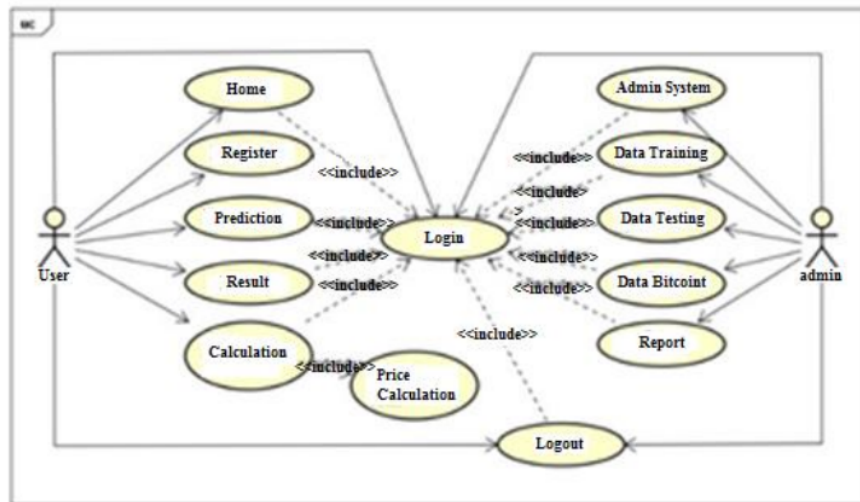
uc

Home

Register

Prediction

Result

Calculation

Price Calculation

User

<<include>>

<<include>>

<<include>>

<<include>>

<<include>>

Login

<<include>>

<<include>>

<<include>>

<<include>>

<<include>>

<<include>>

<<include>>

Admin System

Data Training

Data Testing

Data Bitcoint

Report

admin

Logout